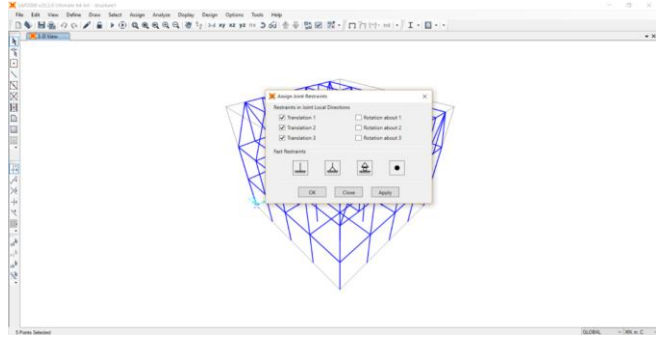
SAP2000 v20.2.0 Ultimate 64-bit - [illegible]

File Edit View Define Draw Select Assign Analyze Display Design Options Tools Help

3-D View

Assign Joint Restraints

Restraints in Joint Local Directions

Translation 1
Translation 2
Translation 3
Rotation about 1
Rotation about 2
Rotation about 3

Fast Restraints

OK Close Apply

5 Points Selected

GLOBAL

KN, m, C